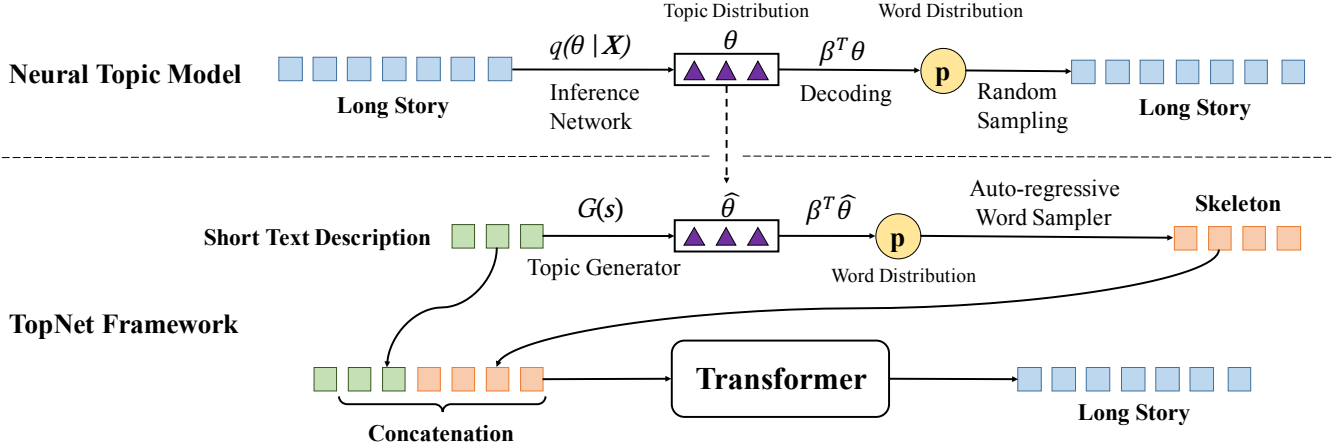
Neural Topic Model

Long Story

$q(\theta \mid \boldsymbol{X})$

Inference Network

Topic Distribution

$\theta$

$\beta^T \theta$

Decoding

Word Distribution

p

Random Sampling

Long Story

Short Text Description

$G(s)$

Topic Generator

$\hat{\theta}$

$\beta^T \hat{\theta}$

p

Word Distribution

Auto-regressive Word Sampler

Skeleton

TopNet Framework

Concatenation

Transformer

Long Story